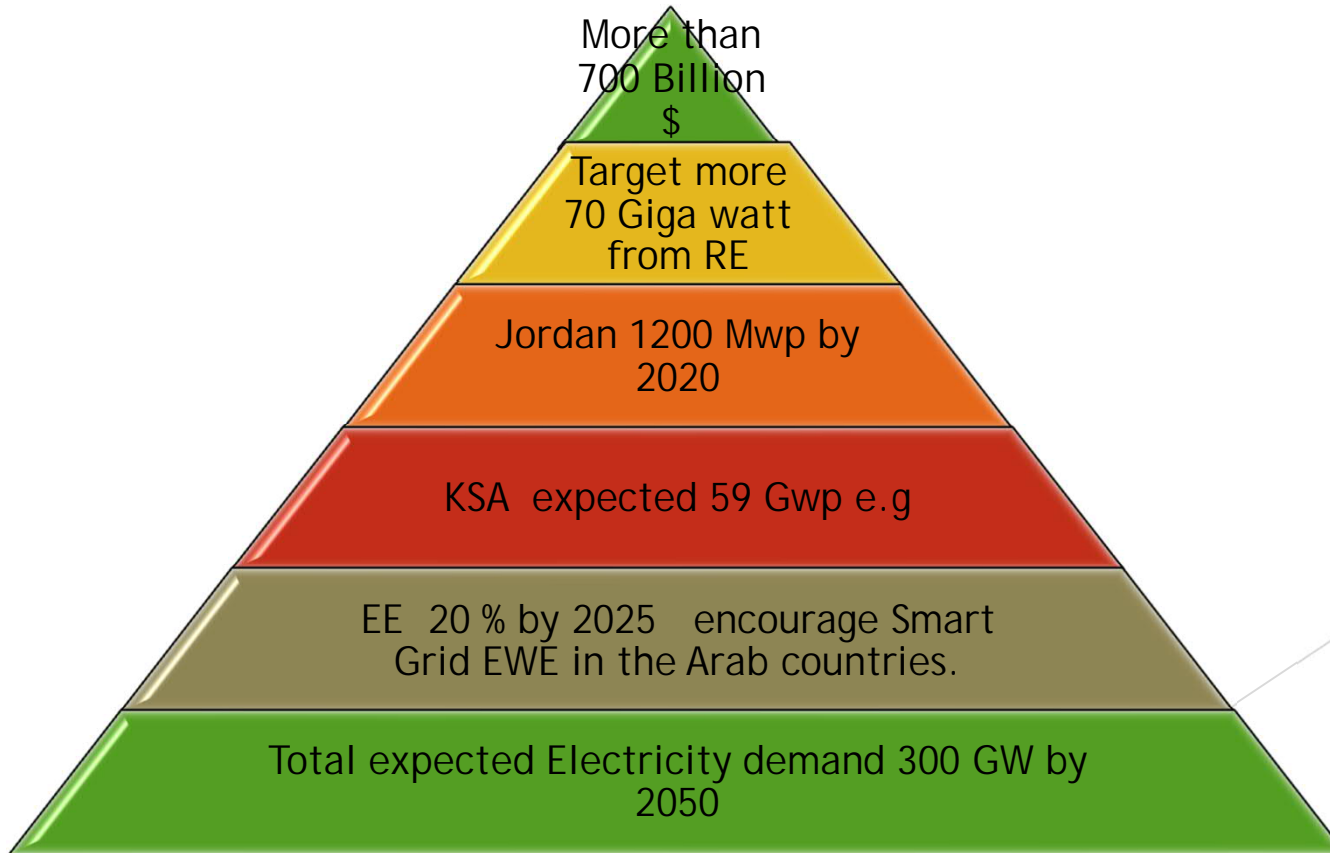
More than 700 Billion $

Target more 70 Giga watt from RE

Jordan 1200 Mwp by 2020

KSA expected 59 Gwp e.g

EE 20 % by 2025 encourage Smart Grid EWE in the Arab countries.

Total expected Electricity demand 300 GW by 2050